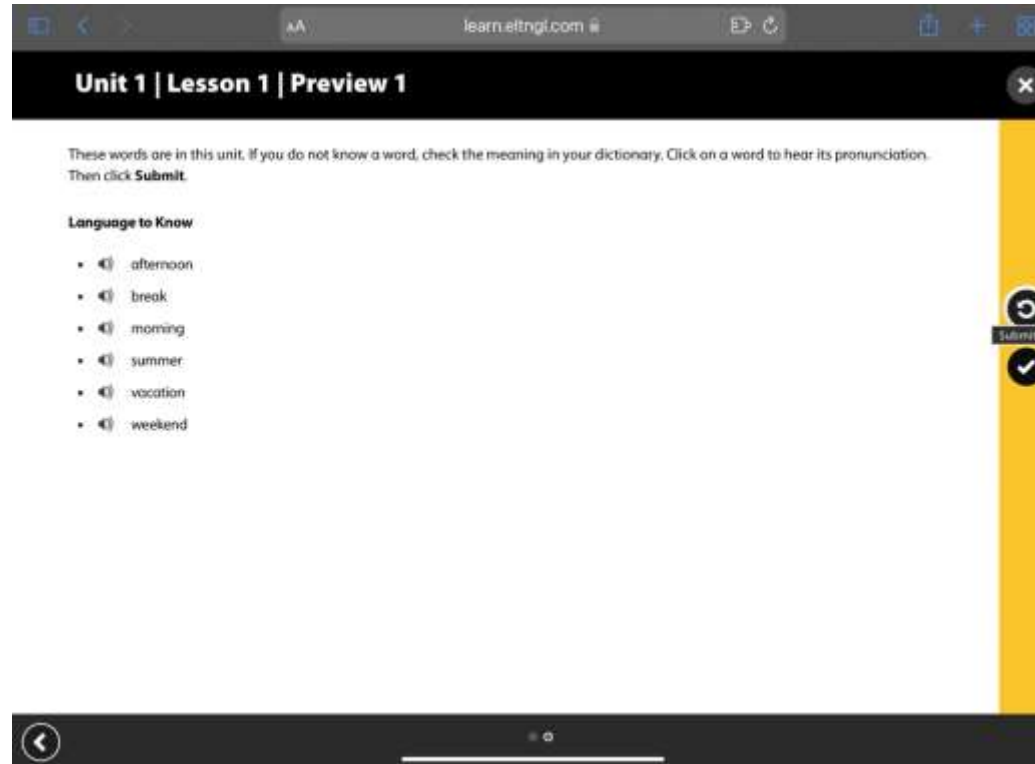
AA learn.eltngl.com

Unit 1 | Lesson 1 | Preview 1

These words are in this unit. If you do not know a word, check the meaning in your dictionary. Click on a word to hear its pronunciation. Then click **Submit**.

**Language to Know**

- afternoon
- break
- morning
- summer
- vacation
- weekend

Submit